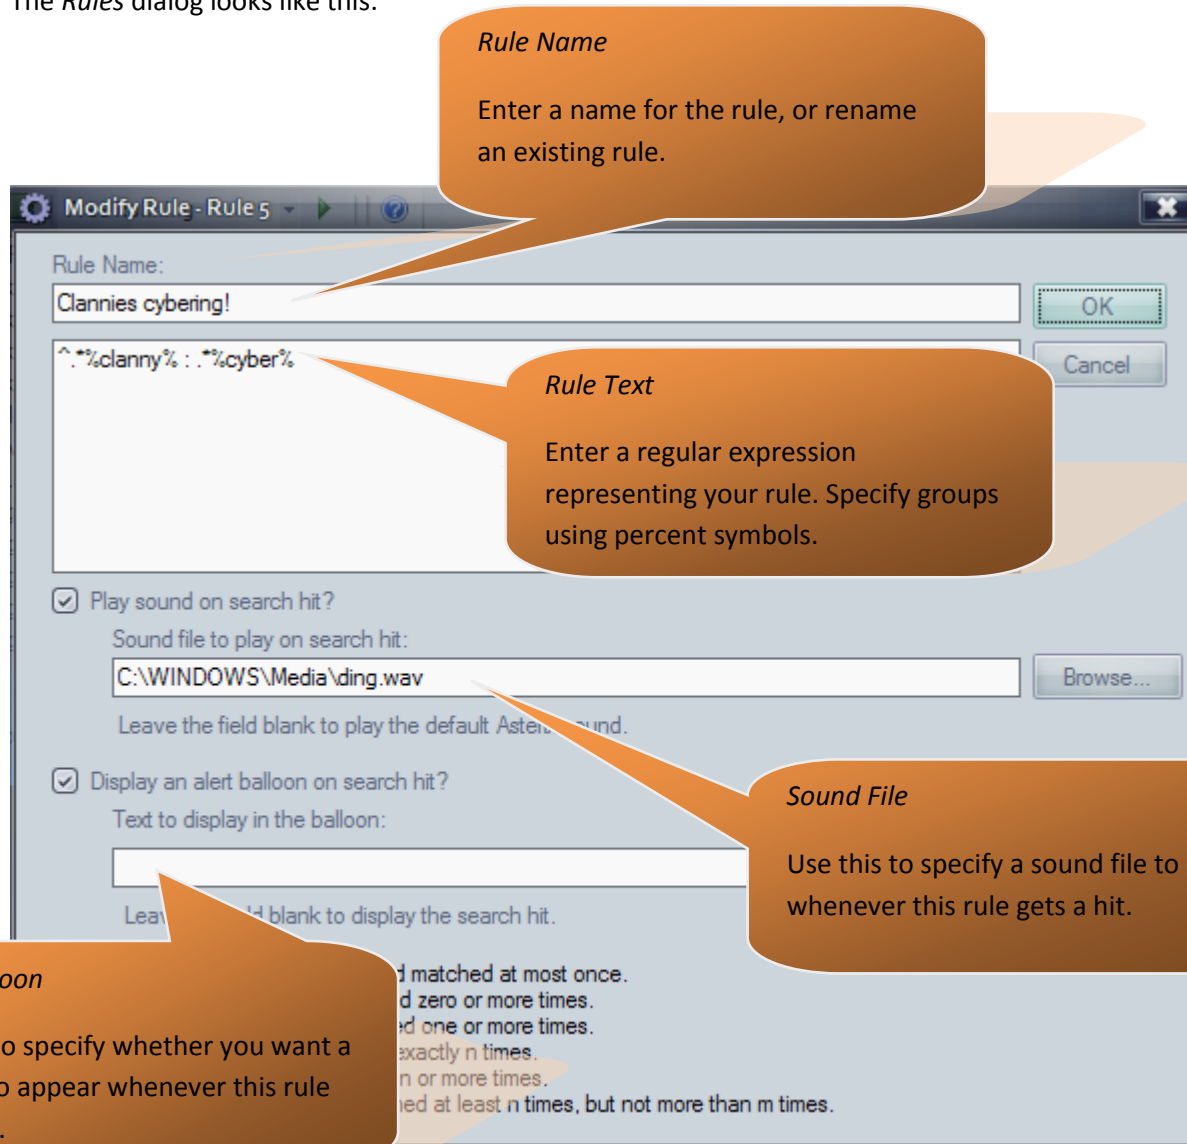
The *Rules* dialog looks like this:

*Rule Name*

Enter a name for the rule, or rename an existing rule.

Modify Rule - Rule 5

Rule Name:

Clannies cybering!

OK

^.*%clanny% : .*%cyber%

Cancel

*Rule Text*

Enter a regular expression representing your rule. Specify groups using percent symbols.

Play sound on search hit?

Sound file to play on search hit:

C:\WINDOWS\Media\ding.wav

Browse...

Leave the field blank to play the default Aster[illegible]und.

Display an alert balloon on search hit?

Text to display in the balloon:

*Sound File*

Use this to specify a sound file to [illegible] whenever this rule gets a hit.

Lea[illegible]d blank to display the search hit.

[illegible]oon

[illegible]o specify whether you want a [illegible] appear whenever this rule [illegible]

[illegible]d matched at most once.
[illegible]d zero or more times.
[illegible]d one or more times.
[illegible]xactly n times.
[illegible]n or more times.
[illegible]ed at least n times, but not more than m times.